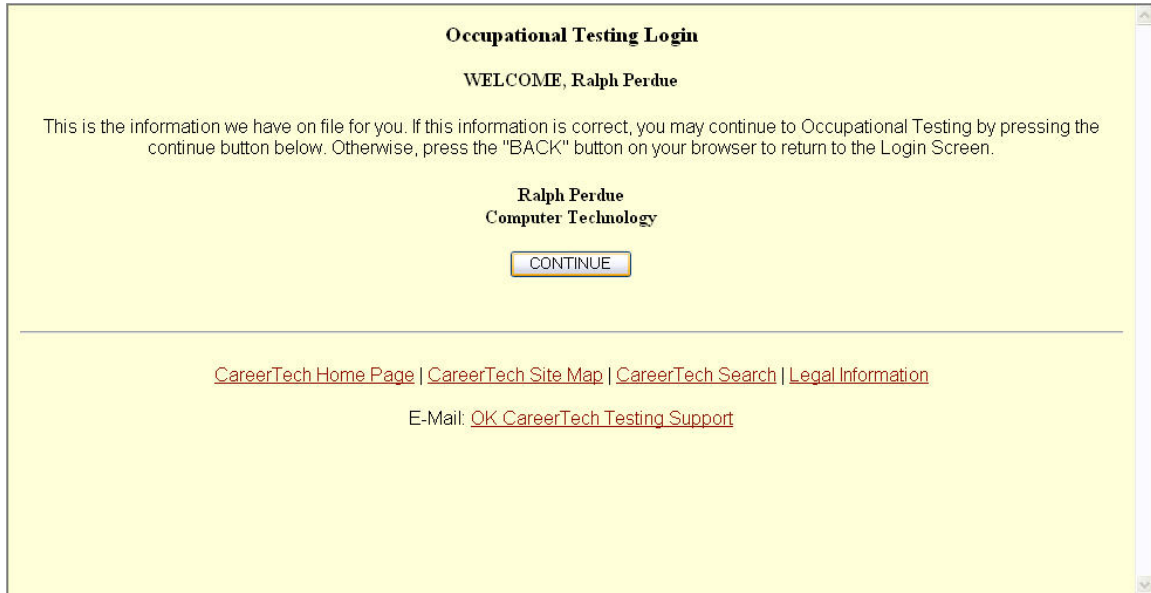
Occupational Testing Login

WELCOME, Ralph Perdue

This is the information we have on file for you. If this information is correct, you may continue to Occupational Testing by pressing the continue button below. Otherwise, press the "BACK" button on your browser to return to the Login Screen.

Ralph Perdue
Computer Technology

CONTINUE

CareerTech Home Page | CareerTech Site Map | CareerTech Search | Legal Information

E-Mail: OK CareerTech Testing Support